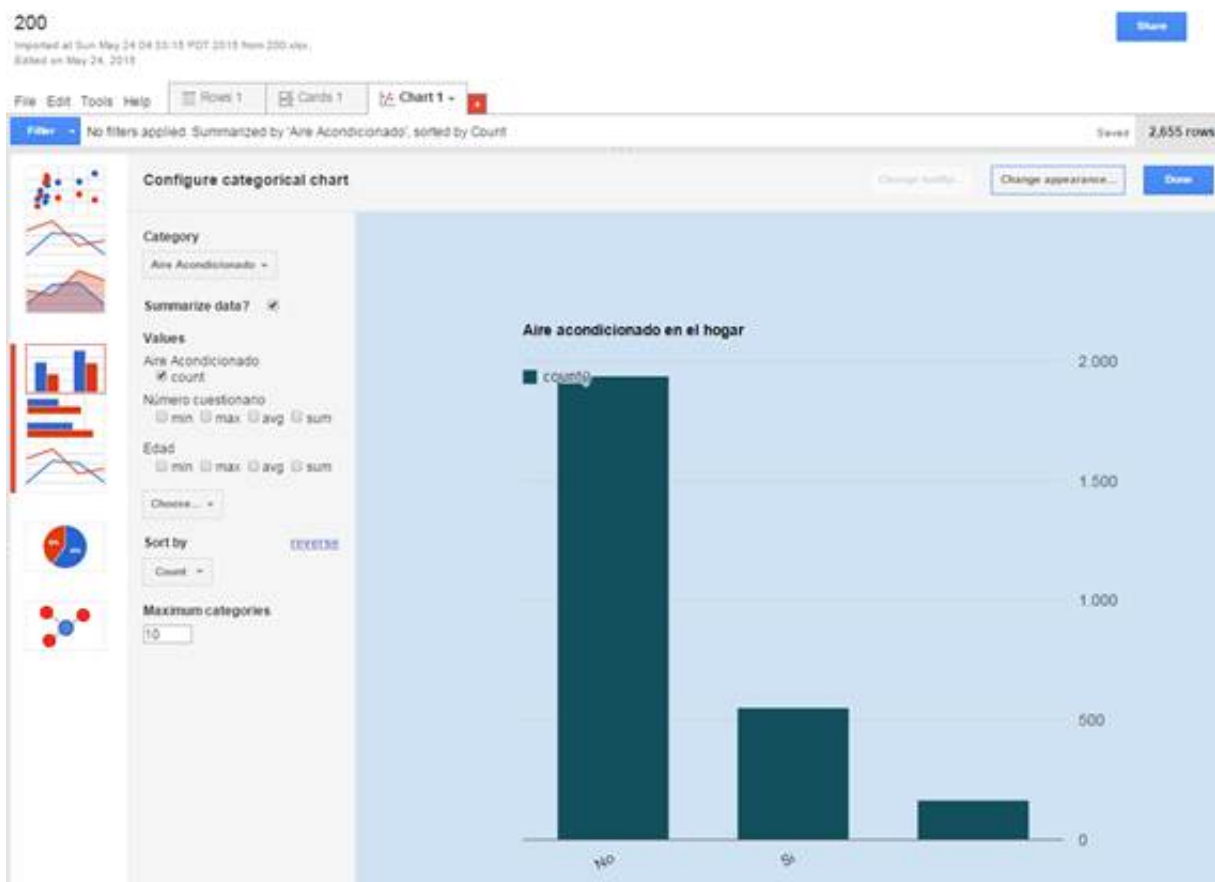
200
Imported at Sun May 24 04:55:15 PDT 2015 from 200.xlsx.
Edited on May 24, 2015

Share

File Edit Tools Help Rows 1 Cards 1 Chart 1 +

Filter No filters applied. Summarized by 'Aire Acondicionado', sorted by Count

Saved 2,655 rows

Configure categorical chart

Change tooltip... Change appearance... Done

Category
Aire Acondicionado

Summarize data?

Values
Aire Acondicionado
count
Número cuestionario
min max avg sum
Edad
min max avg sum

Choose...

Sort by reverse
Count

Maximum categories
10

Aire acondicionado en el hogar

count

2.000
1.500
1.000
500
0

No
Si